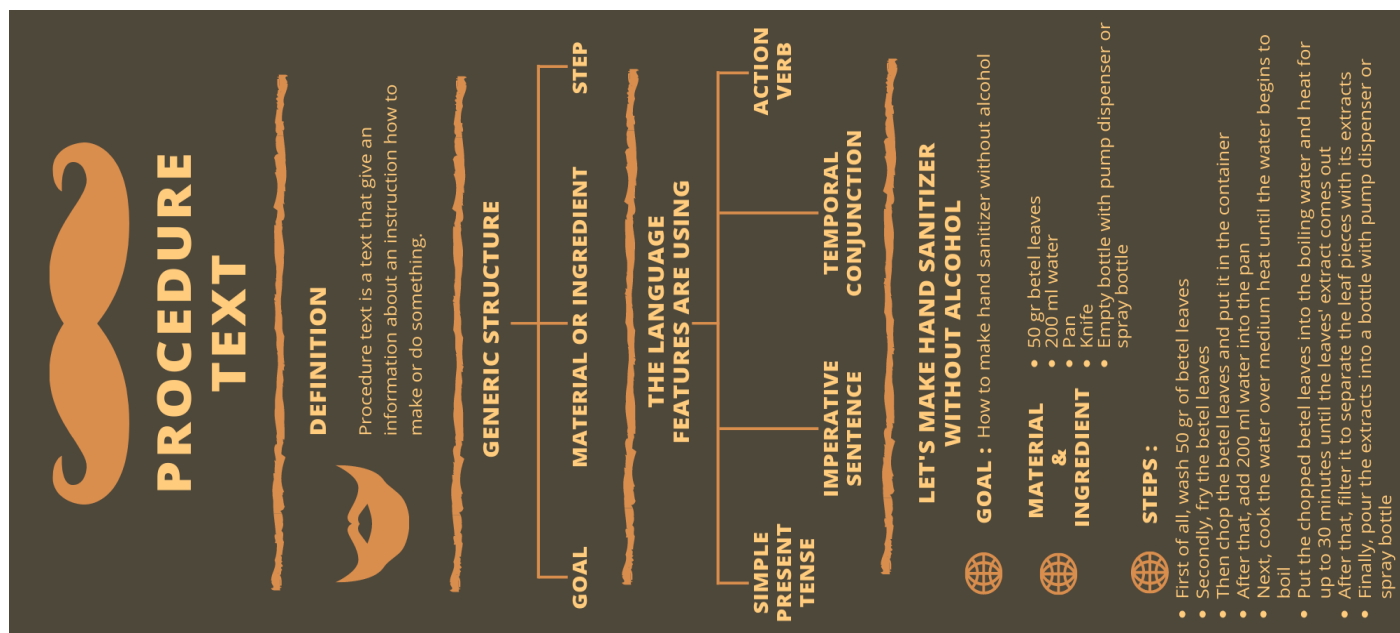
PROCEDURE TEXT

DEFINITION

Procedure text is a text that give an information about an instruction how to make or do something.

GENERIC STRUCTURE

GOAL

MATERIAL OR INGREDIENT

STEP

THE LANGUAGE FEATURES ARE USING

SIMPLE PRESENT TENSE

IMPERATIVE SENTENCE

TEMPORAL CONJUNCTION

ACTION VERB

LET'S MAKE HAND SANITIZER WITHOUT ALCOHOL

GOAL : How to make hand sanitizer without alcohol

MATERIAL & INGREDIENT

• 50 gr betel leaves
• 200 ml water
• Pan
• Knife
• Empty bottle with pump dispenser or spray bottle

STEPS :

• First of all, wash 50 gr of betel leaves
• Secondly, fry the betel leaves
• Then chop the betel leaves and put it in the container
• After that, add 200 ml water into the pan
• Next, cook the water over medium heat until the water begins to boil
• Put the chopped betel leaves into the boiling water and heat for up to 30 minutes until the leaves' extract comes out
• After that, filter it to separate the leaf pieces with its extracts
• Finally, pour the extracts into a bottle with pump dispenser or spray bottle